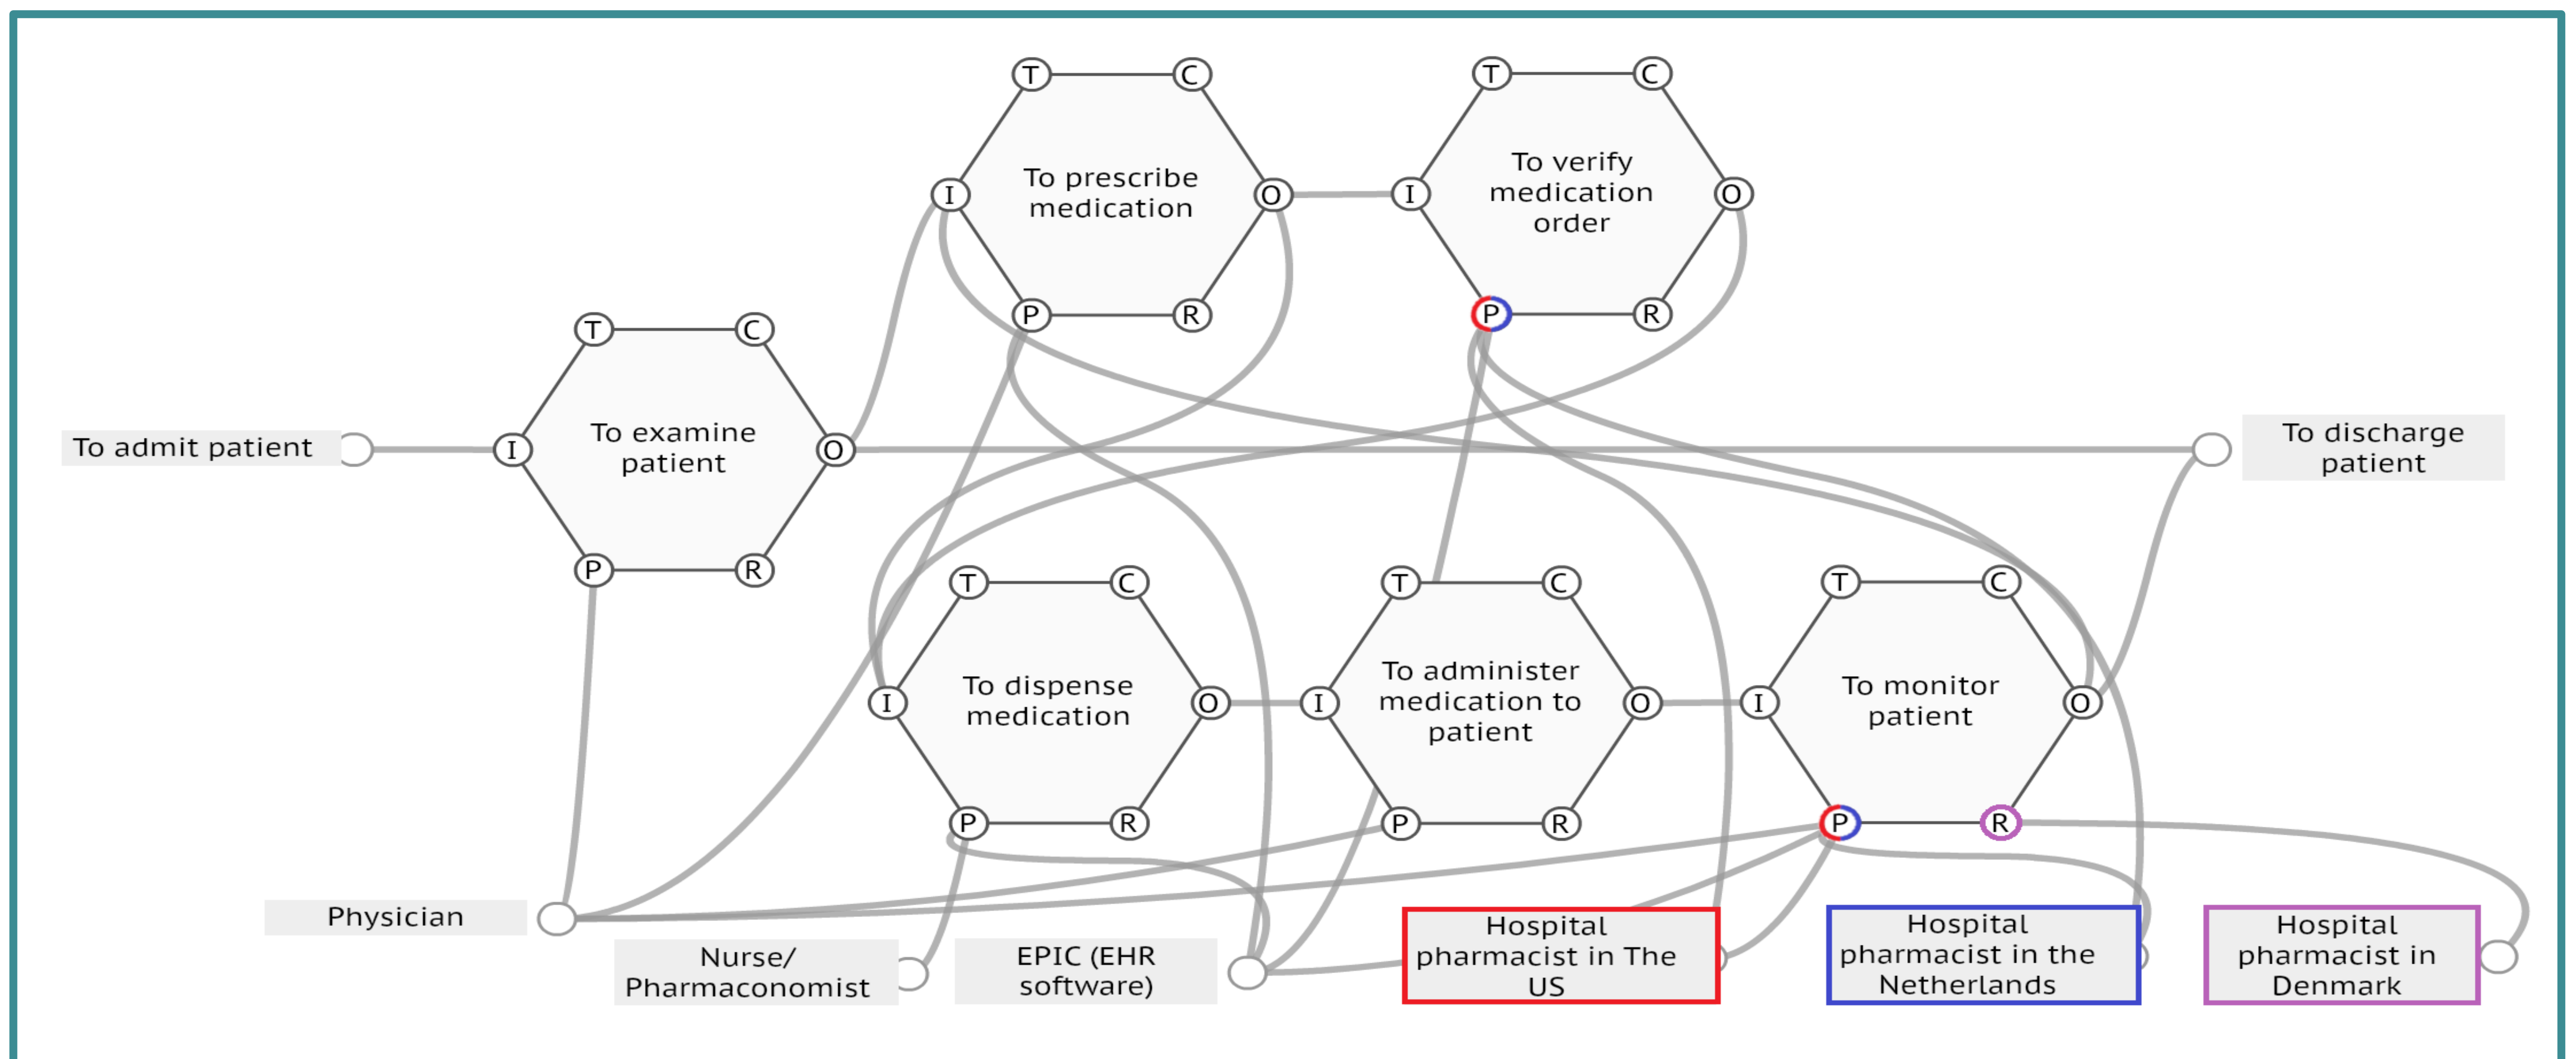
T C
To prescribe medication
I O
P R

T C
To verify medication order
I O
P R

T C
To examine patient
I O
P R

To admit patient

To discharge patient

T C
To dispense medication
I O
P R

T C
To administer medication to patient
I O
P R

T C
To monitor patient
I O
P R

Physician

Nurse/ Pharmaconomist

EPIC (EHR software)

Hospital pharmacist in The US

Hospital pharmacist in the Netherlands

Hospital pharmacist in Denmark